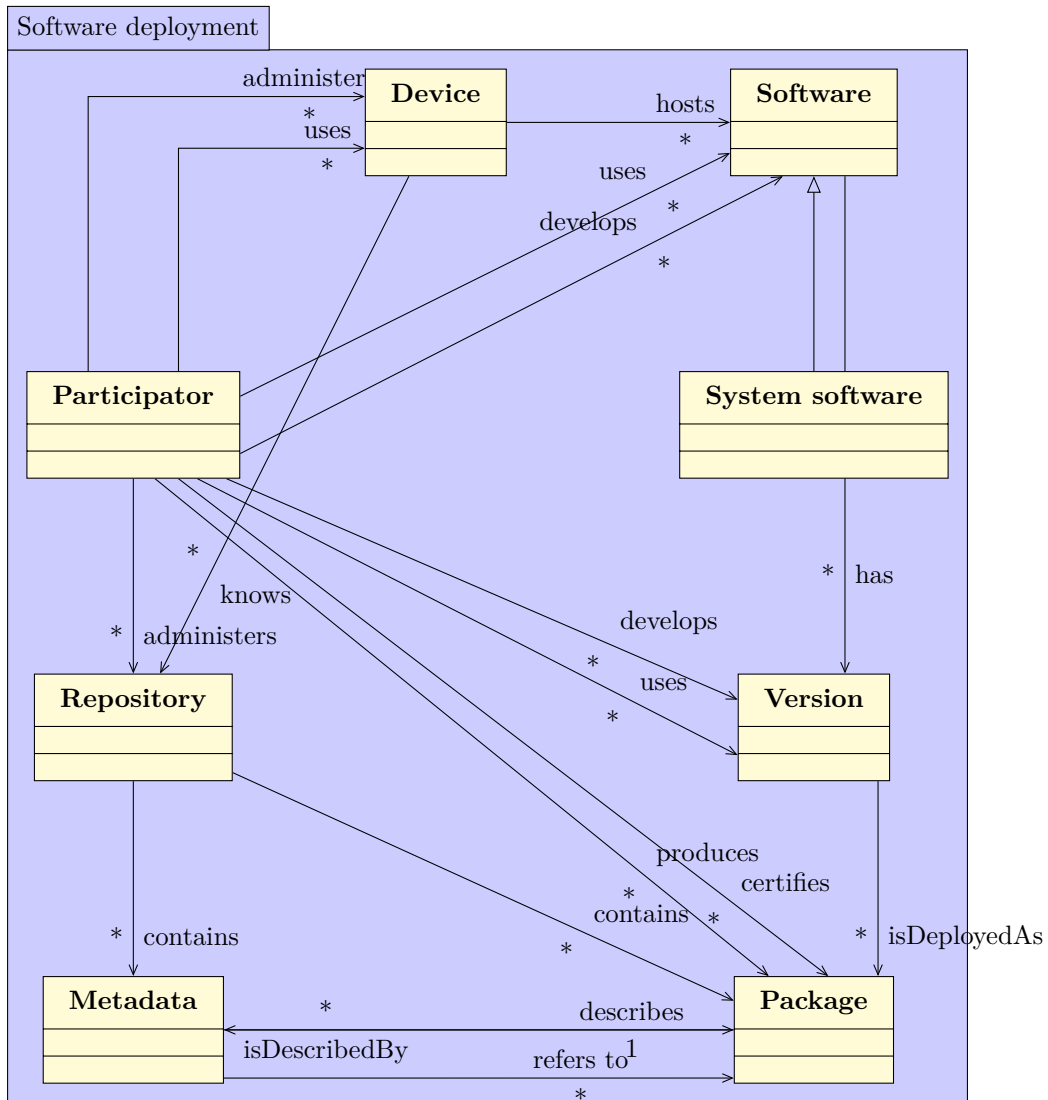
Software deployment

administer

Device

hosts

Software

*

uses

*

*

uses

*

develops

*

Participator

System software

*

knows

*

has

*

administers

develops

*

uses

Repository

Version

*

produces

certifies

*

contains

*

*

contains

*

*

isDeployedAs

Metadata

*

describes

Package

isDescribedBy

refers to

1

*